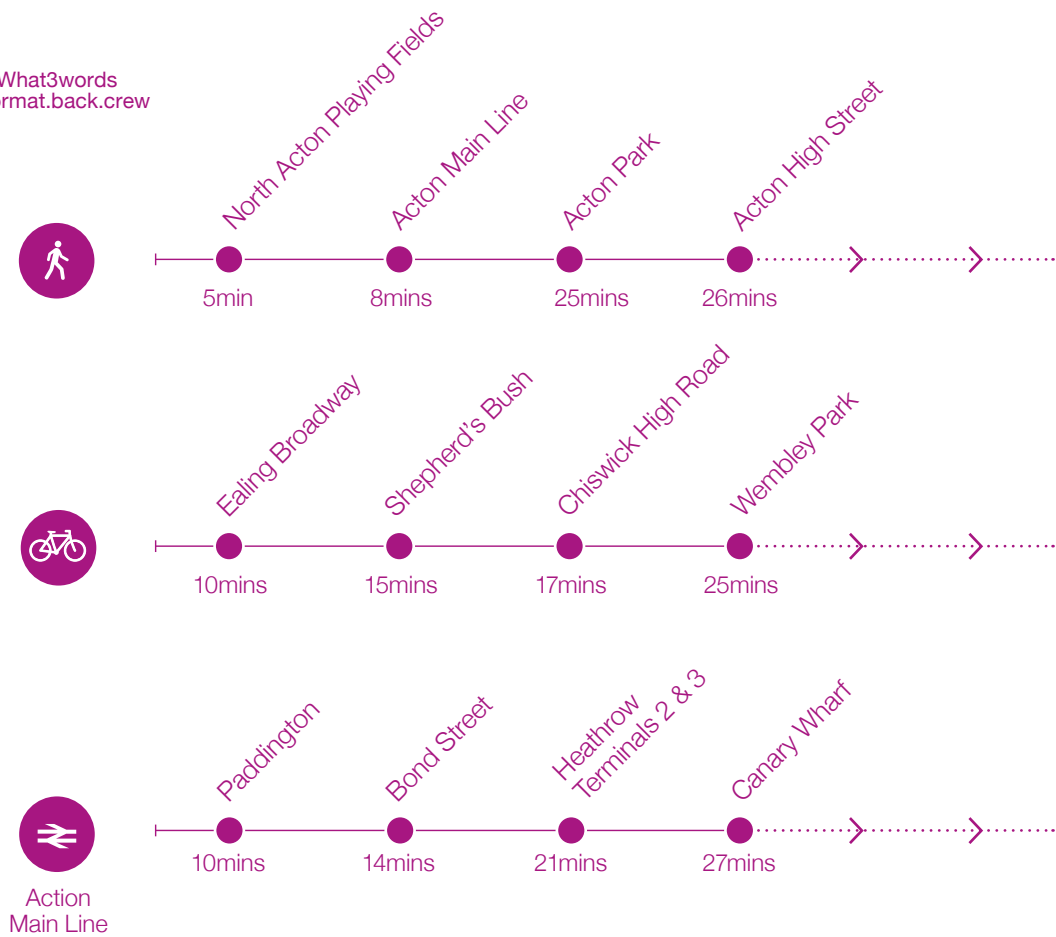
What3words
rmat.back.crew

North Acton Playing Fields
Acton Main Line
Acton Park
Acton High Street

5min
8mins
25mins
26mins

Ealing Broadway
Shepherd's Bush
Chiswick High Road
Wembley Park

10mins
15mins
17mins
25mins

Paddington
Bond Street
Heathrow Terminals 2 & 3
Canary Wharf

10mins
14mins
21mins
27mins

Action Main Line